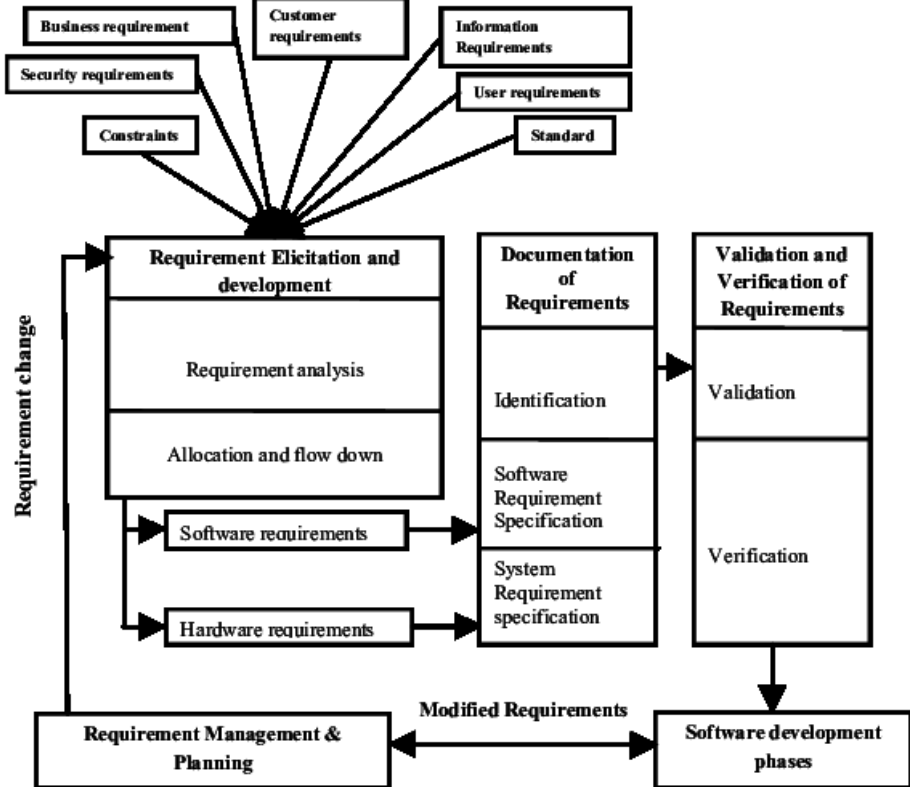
Business requirement

Customer requirements

Information Requirements

Security requirements

User requirements

Constraints

Standard

Requirement change

Requirement Elicitation and development

Requirement analysis

Allocation and flow down

Documentation of Requirements

Identification

Software Requirement Specification

System Requirement specification

Validation and Verification of Requirements

Validation

Verification

Software requirements

Hardware requirements

Modified Requirements

Requirement Management & Planning

Software development phases